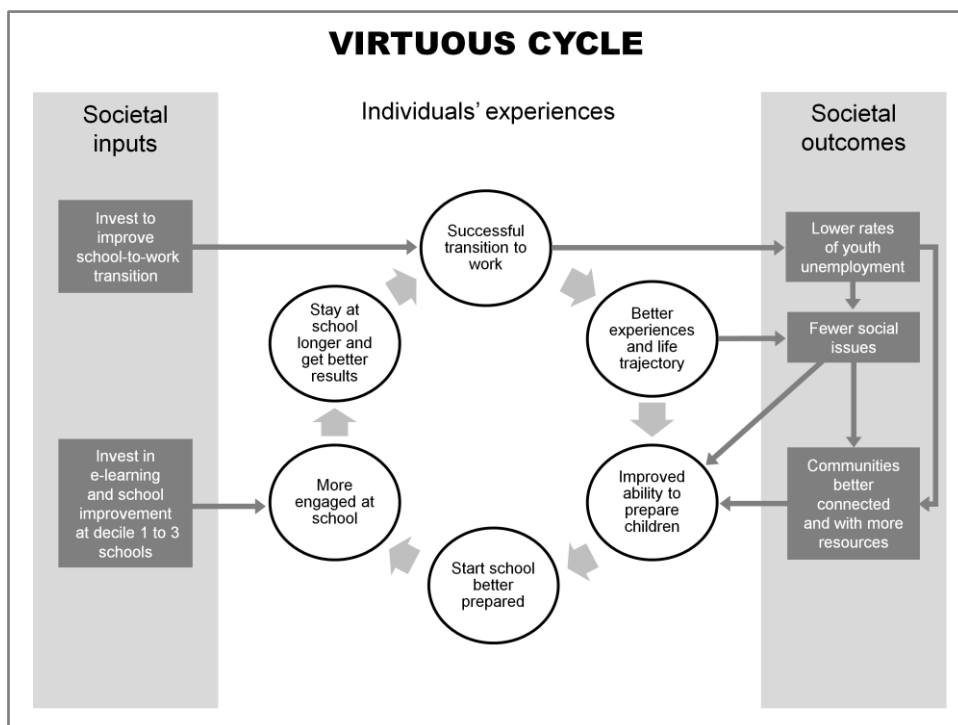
VIRTUOUS CYCLE

Societal inputs

Individuals' experiences

Societal outcomes

Invest to improve school-to-work transition

Successful transition to work

Lower rates of youth unemployment

Stay at school longer and get better results

Better experiences and life trajectory

Fewer social issues

Invest in e-learning and school improvement at decile 1 to 3 schools

More engaged at school

Improved ability to prepare children

Communities better connected and with more resources

Start school better prepared